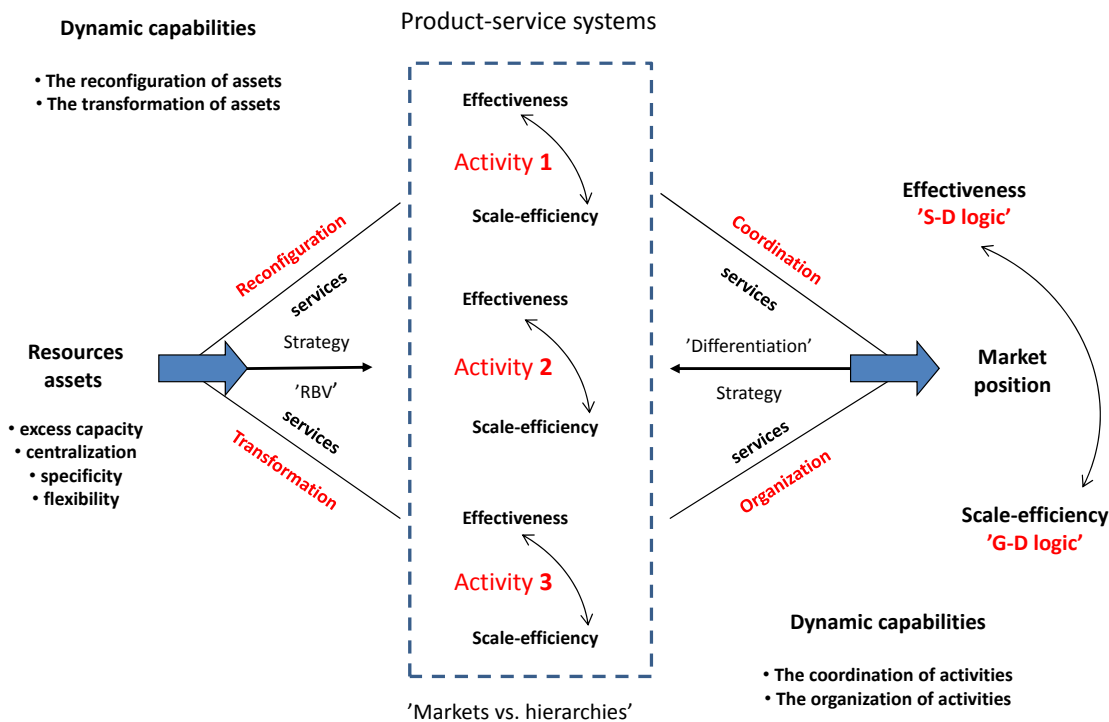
Dynamic capabilities

• The reconfiguration of assets
• The transformation of assets

Product-service systems

Effectiveness
Activity 1
Scale-efficiency

Effectiveness
Activity 2
Scale-efficiency

Effectiveness
Activity 3
Scale-efficiency

Reconfiguration
services
Strategy
'RBV'
services
Transformation

Resources assets

• excess capacity
• centralization
• specificity
• flexibility

Coordination
services
'Differentiation'
Strategy
services
Organization

Effectiveness
'S-D logic'

Market position

Scale-efficiency
'G-D logic'

Dynamic capabilities

• The coordination of activities
• The organization of activities

'Markets vs. hierarchies'